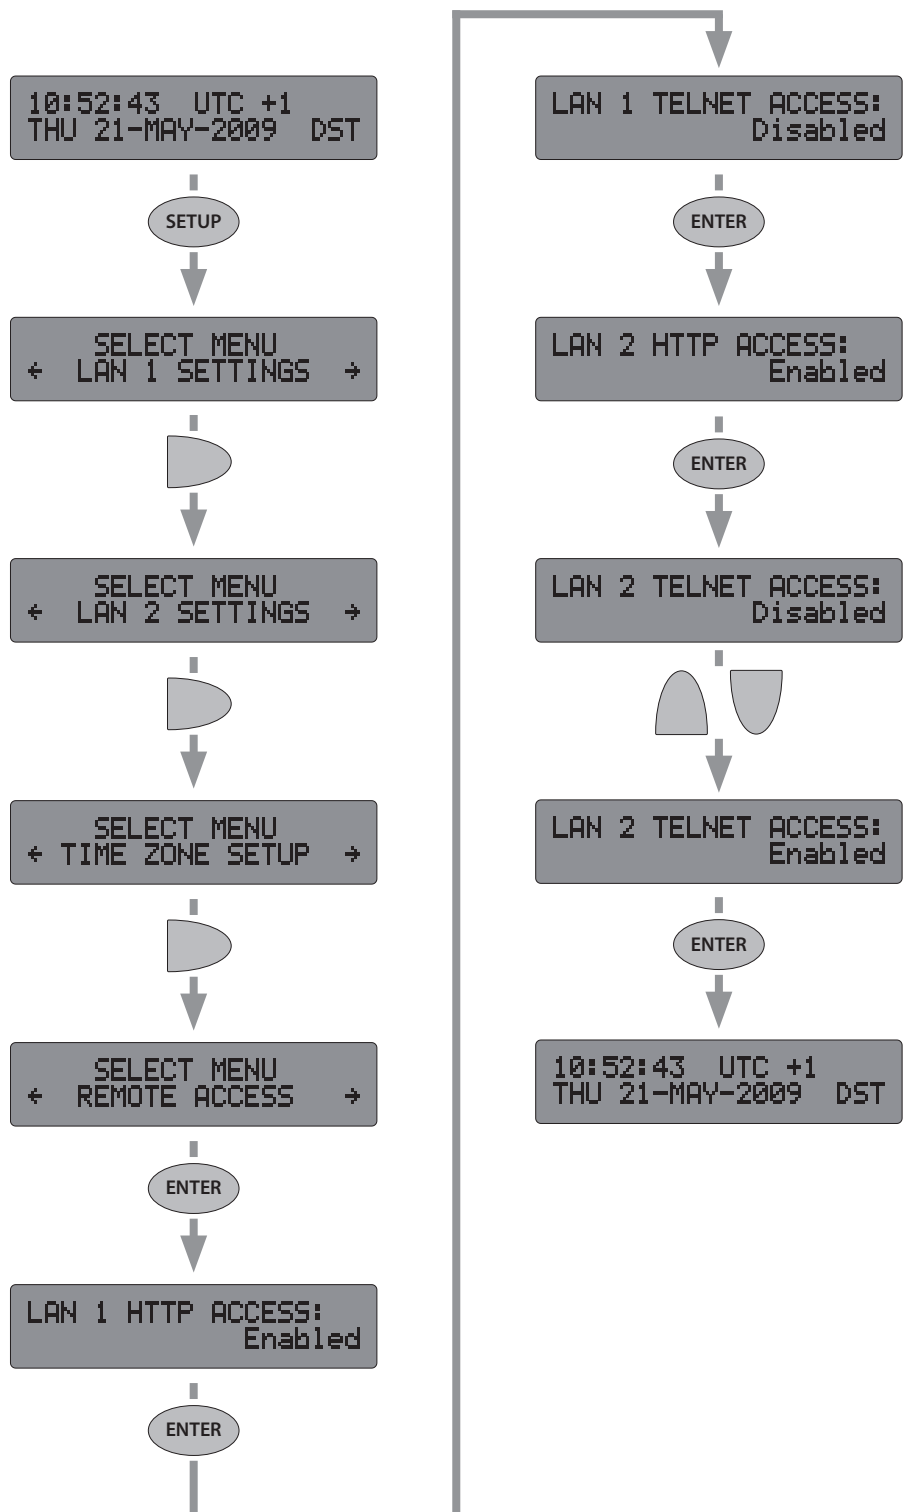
10:52:43 UTC +1
THU 21-MAY-2009 DST

SETUP

SELECT MENU
← LAN 1 SETTINGS →

SELECT MENU
← LAN 2 SETTINGS →

SELECT MENU
← TIME ZONE SETUP →

SELECT MENU
← REMOTE ACCESS →

ENTER

LAN 1 HTTP ACCESS:
Enabled

ENTER

LAN 1 TELNET ACCESS:
Disabled

ENTER

LAN 2 HTTP ACCESS:
Enabled

ENTER

LAN 2 TELNET ACCESS:
Disabled

LAN 2 TELNET ACCESS:
Enabled

ENTER

10:52:43 UTC +1
THU 21-MAY-2009 DST